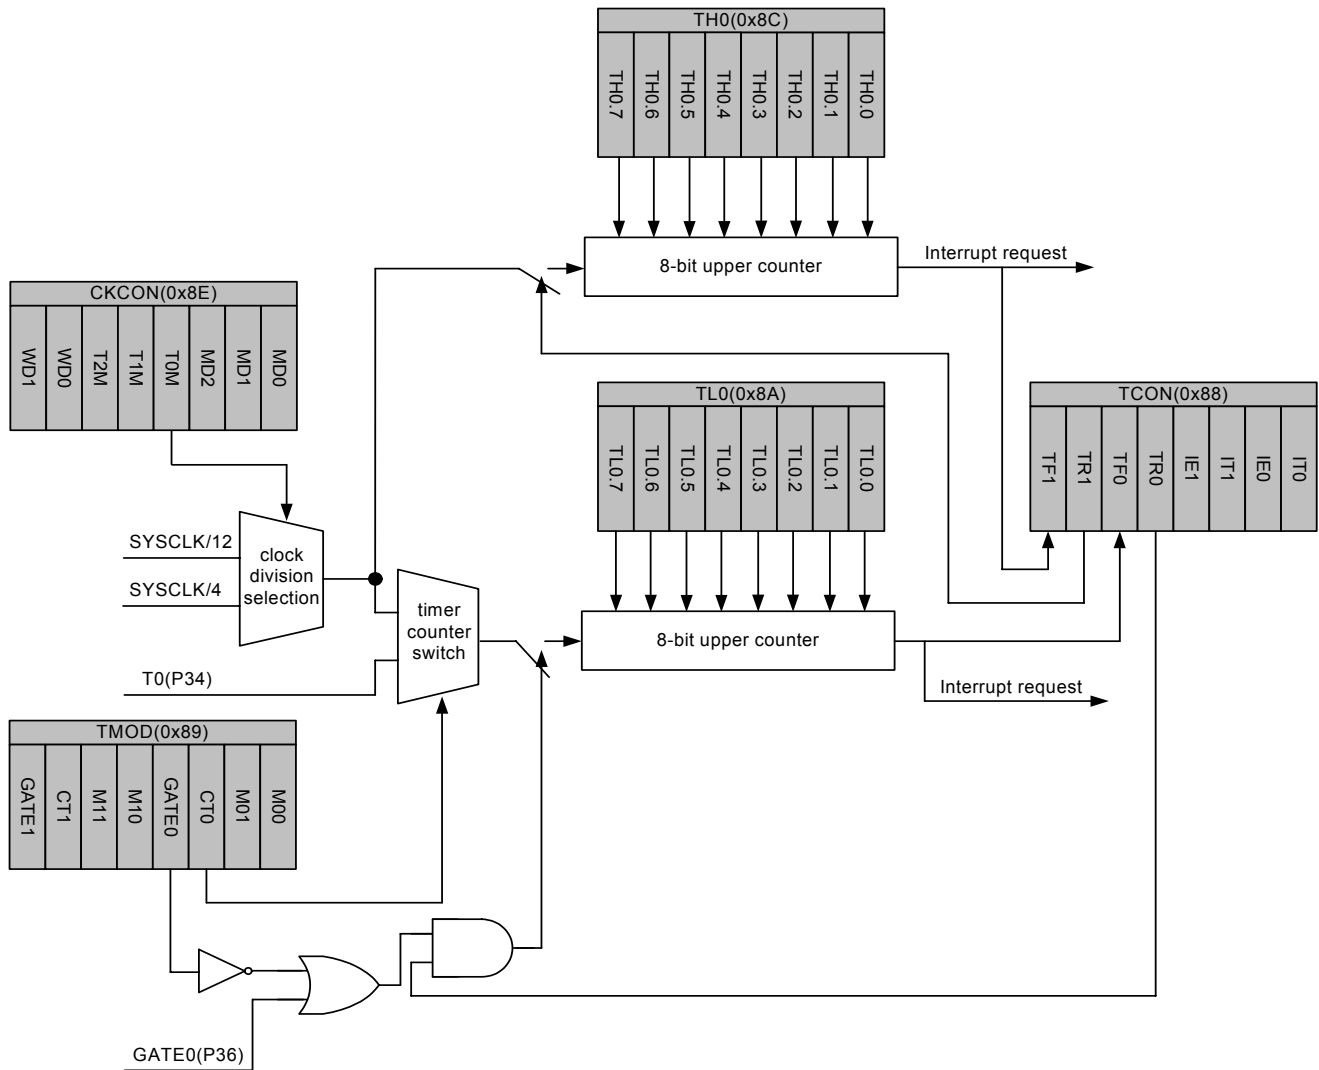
TH0(0x8C)

TH0.7 TH0.6 TH0.5 TH0.4 TH0.3 TH0.2 TH0.1 TH0.0

8-bit upper counter

Interrupt request

CKCON(0x8E)

WD1 WD0 T2M T1M T0M MD2 MD1 MD0

TL0(0x8A)

TL0.7 TL0.6 TL0.5 TL0.4 TL0.3 TL0.2 TL0.1 TL0.0

TCON(0x88)

TF1 TR1 TF0 TR0 IE1 IT1 IE0 IT0

SYSCLK/12

SYSCLK/4

clock division selection

timer counter switch

8-bit upper counter

T0(P34)

Interrupt request

TMOD(0x89)

GATE1 CT1 M11 M10 GATE0 CT0 M01 M00

GATE0(P36)